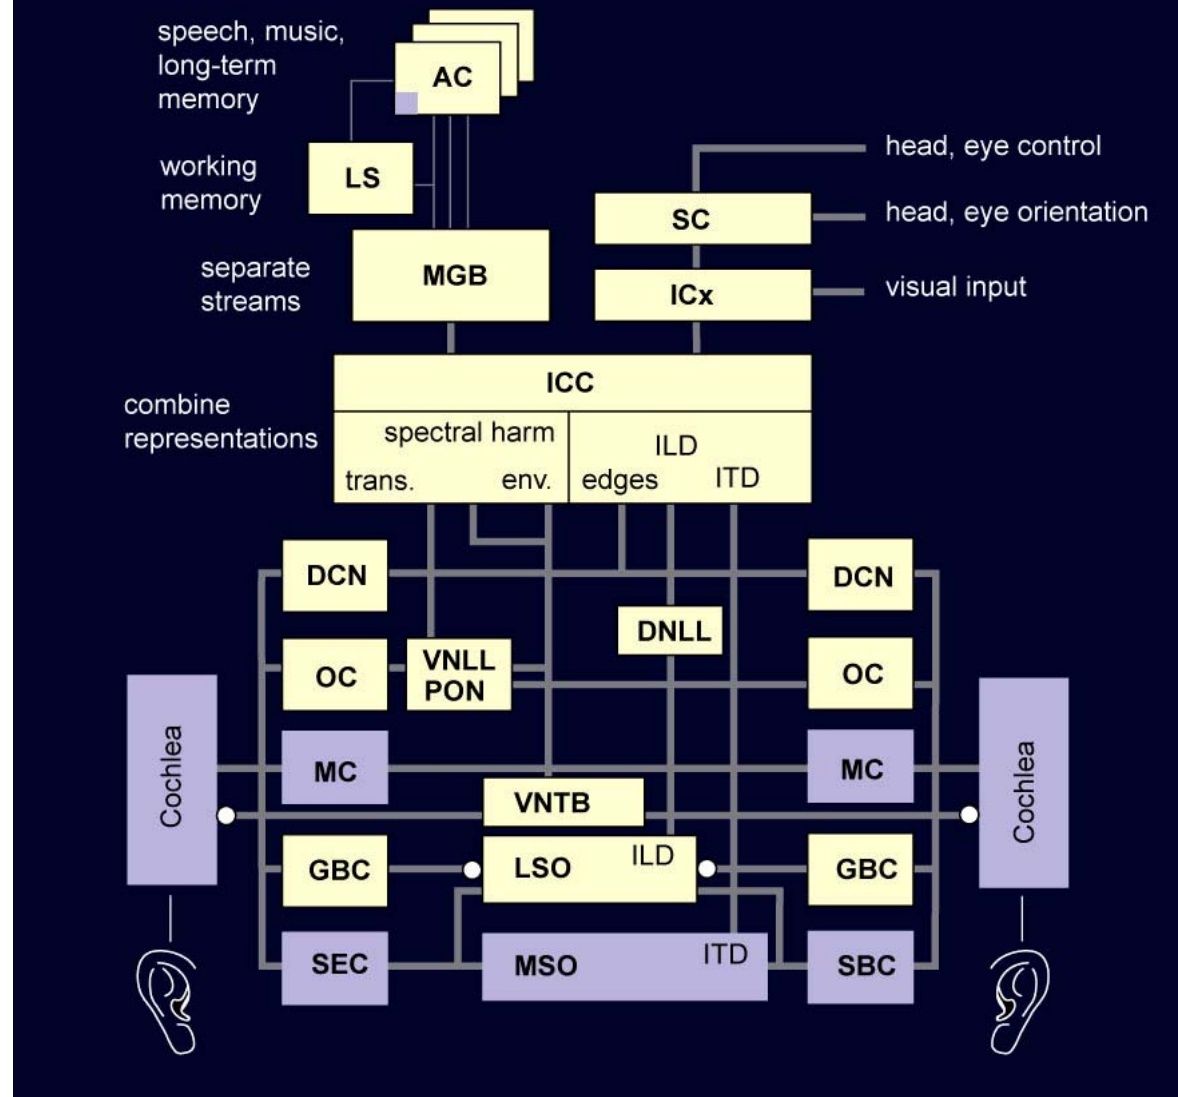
speech, music, long-term memory

AC

working memory

LS

separate streams

MGB

head, eye control

SC

head, eye orientation

ICx

visual input

combine representations

ICC

spectral harm

trans.

env.

ILD

edges

ITD

DCN

DCN

DNLL

OC

VNLL PON

OC

Cochlea

MC

MC

Cochlea

VNTB

GBC

LSO

ILD

GBC

SEC

MSO

ITD

SBC